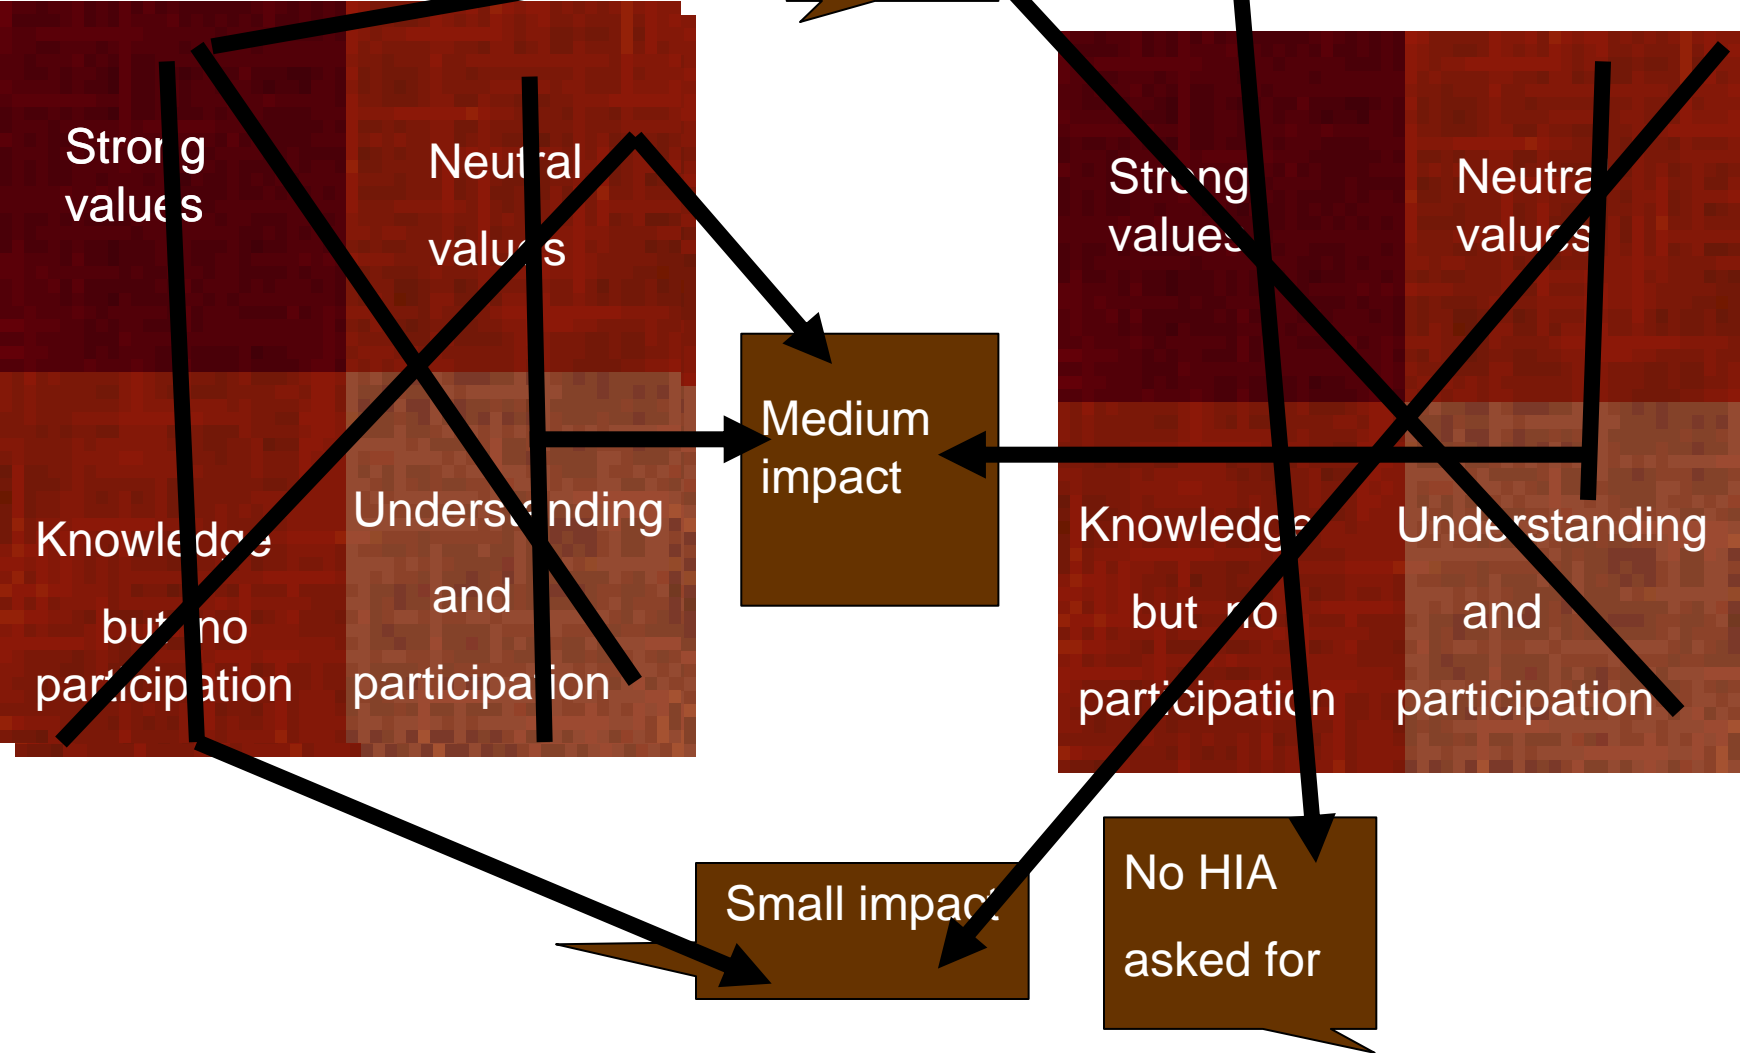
Strong values

Neutral values

Knowledge but no participation

Understanding and participation

Medium impact

Strong values

Neutral values

Knowledge but no participation

Understanding and participation

Small impact

No HIA asked for